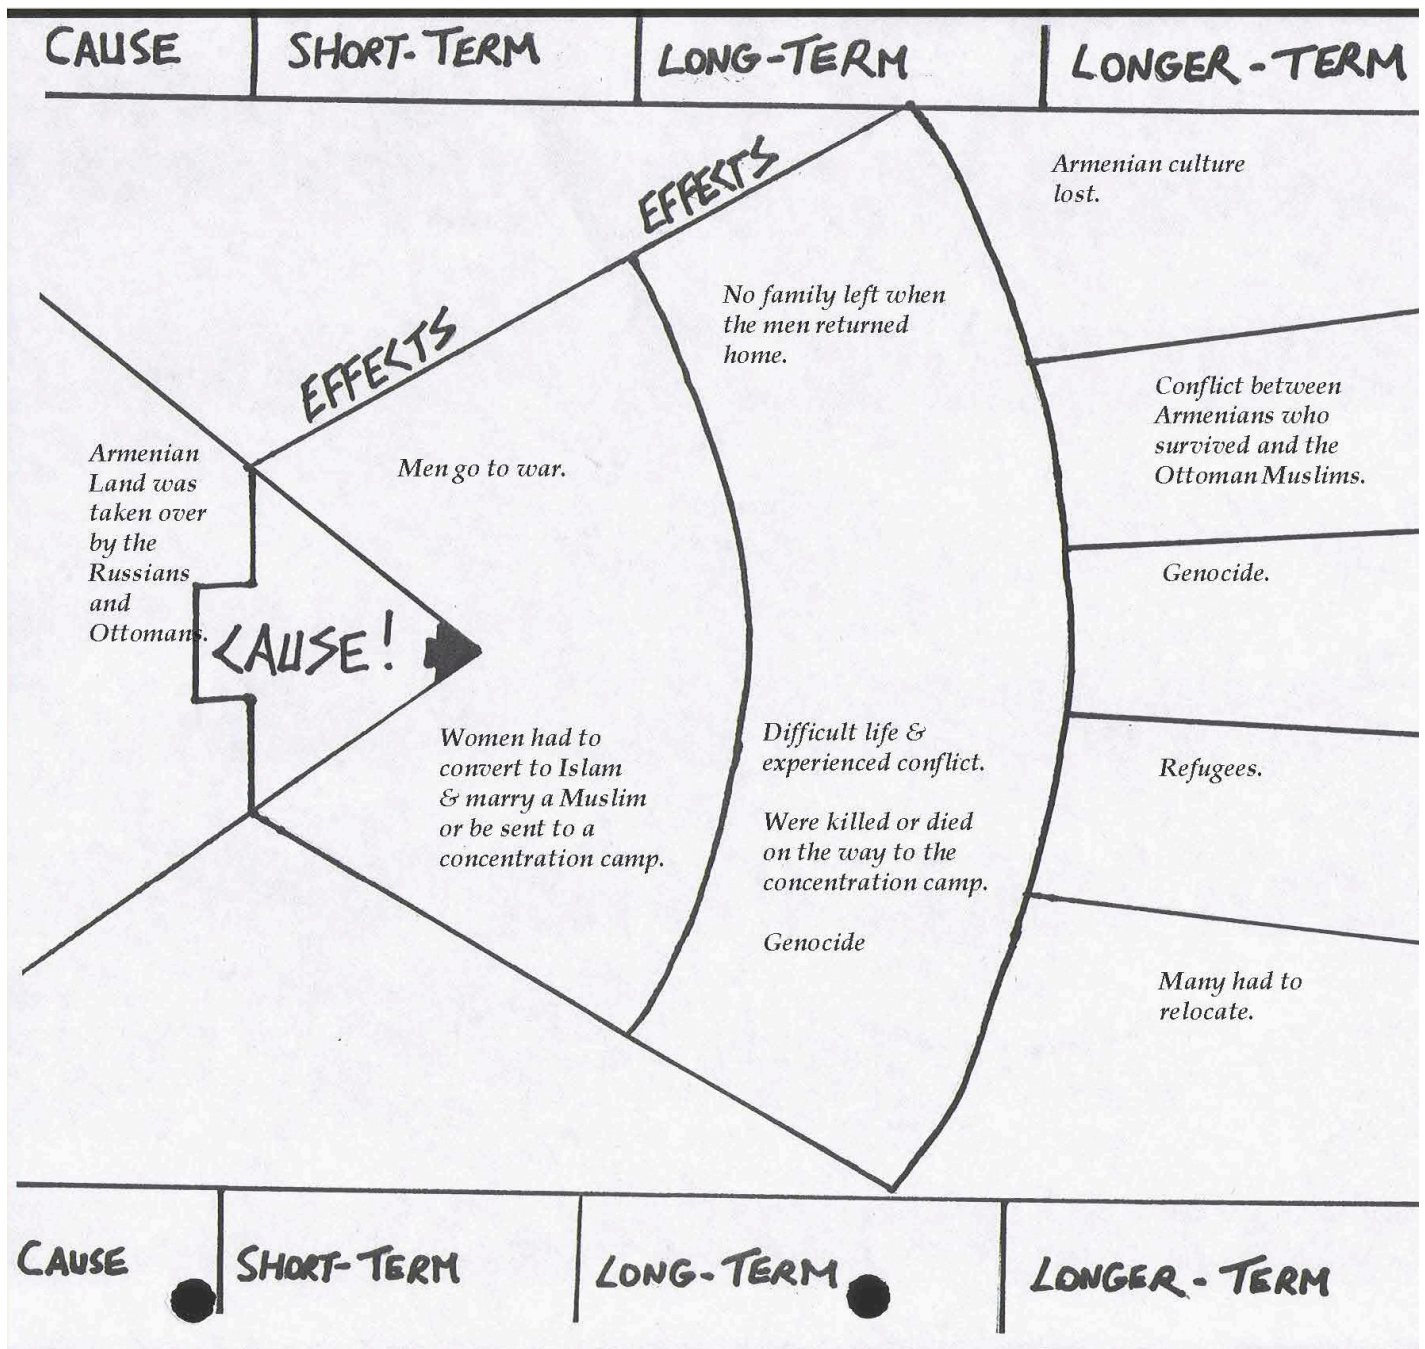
CAUSE | SHORT-TERM | LONG-TERM | LONGER-TERM

EFFECTS

EFFECTS

Armenian culture lost.

No family left when the men returned home.

Conflict between Armenians who survived and the Ottoman Muslims.

Armenian Land was taken over by the Russians and Ottomans.

Men go to war.

Genocide.

CAUSE!

Women had to convert to Islam & marry a Muslim or be sent to a concentration camp.

Difficult life & experienced conflict.

Were killed or died on the way to the concentration camp.

Genocide

Refugees.

Many had to relocate.

CAUSE | SHORT-TERM | LONG-TERM | LONGER-TERM